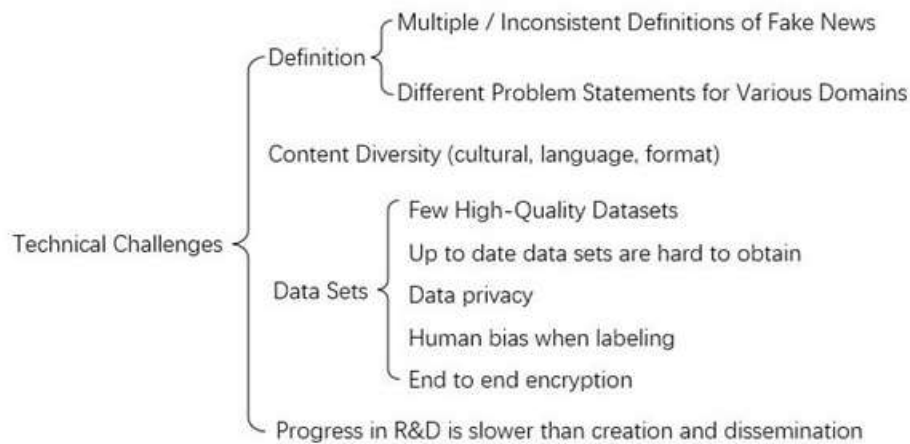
Technical Challenges

Definition

Multiple / Inconsistent Definitions of Fake News

Different Problem Statements for Various Domains

Content Diversity (cultural, language, format)

Data Sets

Few High-Quality Datasets

Up to date data sets are hard to obtain

Data privacy

Human bias when labeling

End to end encryption

Progress in R&D is slower than creation and dissemination